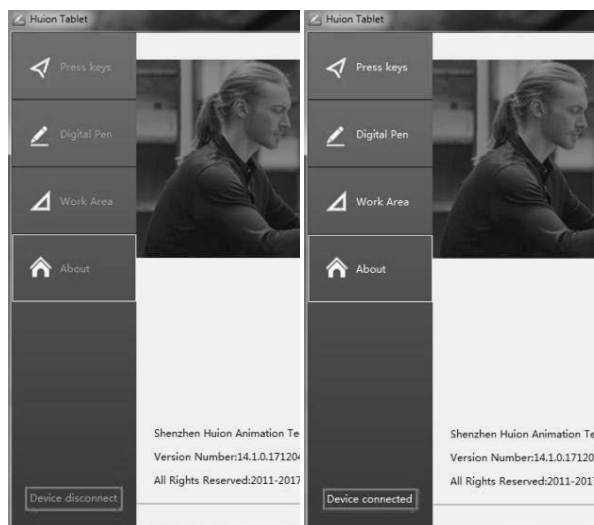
Huion Tablet

Press keys

Digital Pen

Work Area

About

Shenzhen Huion Animation Te

Version Number:14.1.0.17120

All Rights Reserved:2011-2017

Device disconnect

Huion Tablet

Press keys

Digital Pen

Work Area

About

Shenzhen Huion Animation Te

Version Number:14.1.0.17120

All Rights Reserved:2011-201

Device connected